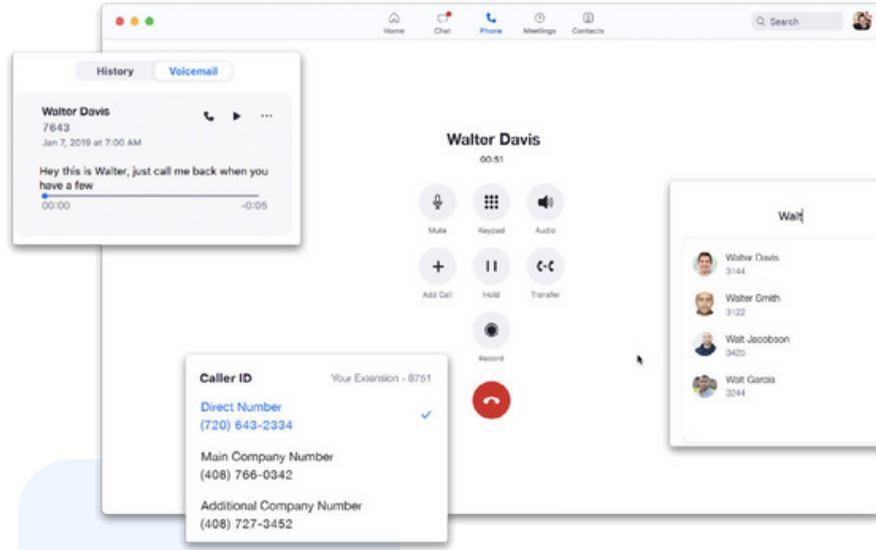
Home Chat Phone Meetings Contacts

Search

History Voicemail

Walter Davis
7643
Jan 7, 2019 at 7:00 AM

Hey this is Walter, just call me back when you have a few

00:00 -0:05

Walter Davis
00:51

Mute Keypad Audio

Add Call Hold Transfer

Record

Walt

Walter Davis
3144

Walter Smith
3122

Walt Jacobson
3425

Walt Garcia
3244

Caller ID Your Extension - 8751

Direct Number
(720) 643-2334

Main Company Number
(408) 766-0342

Additional Company Number
(408) 727-3452